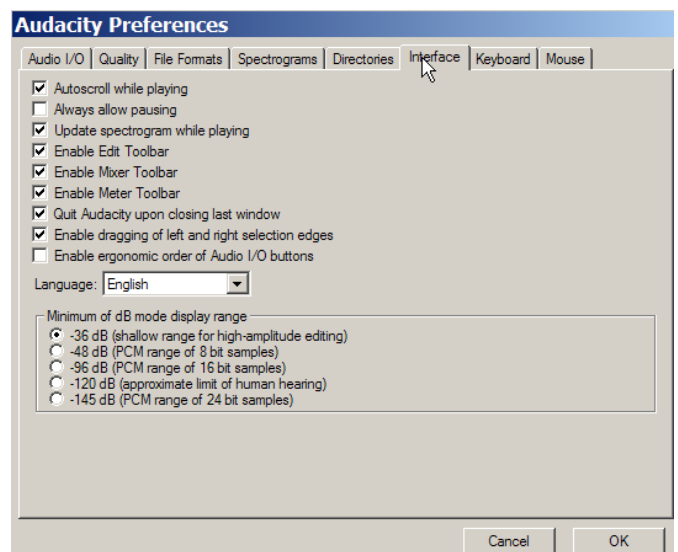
Audacity Preferences

Audio I/O | Quality | File Formats | Spectrograms | Directories | Interface | Keyboard | Mouse

Autoscroll while playing
Always allow pausing
Update spectrogram while playing
Enable Edit Toolbar
Enable Mixer Toolbar
Enable Meter Toolbar
Quit Audacity upon closing last window
Enable dragging of left and right selection edges
Enable ergonomic order of Audio I/O buttons

Language: English

Minimum of dB mode display range
-36 dB (shallow range for high-amplitude editing)
-48 dB (PCM range of 8 bit samples)
-96 dB (PCM range of 16 bit samples)
-120 dB (approximate limit of human hearing)
-145 dB (PCM range of 24 bit samples)

Cancel
OK